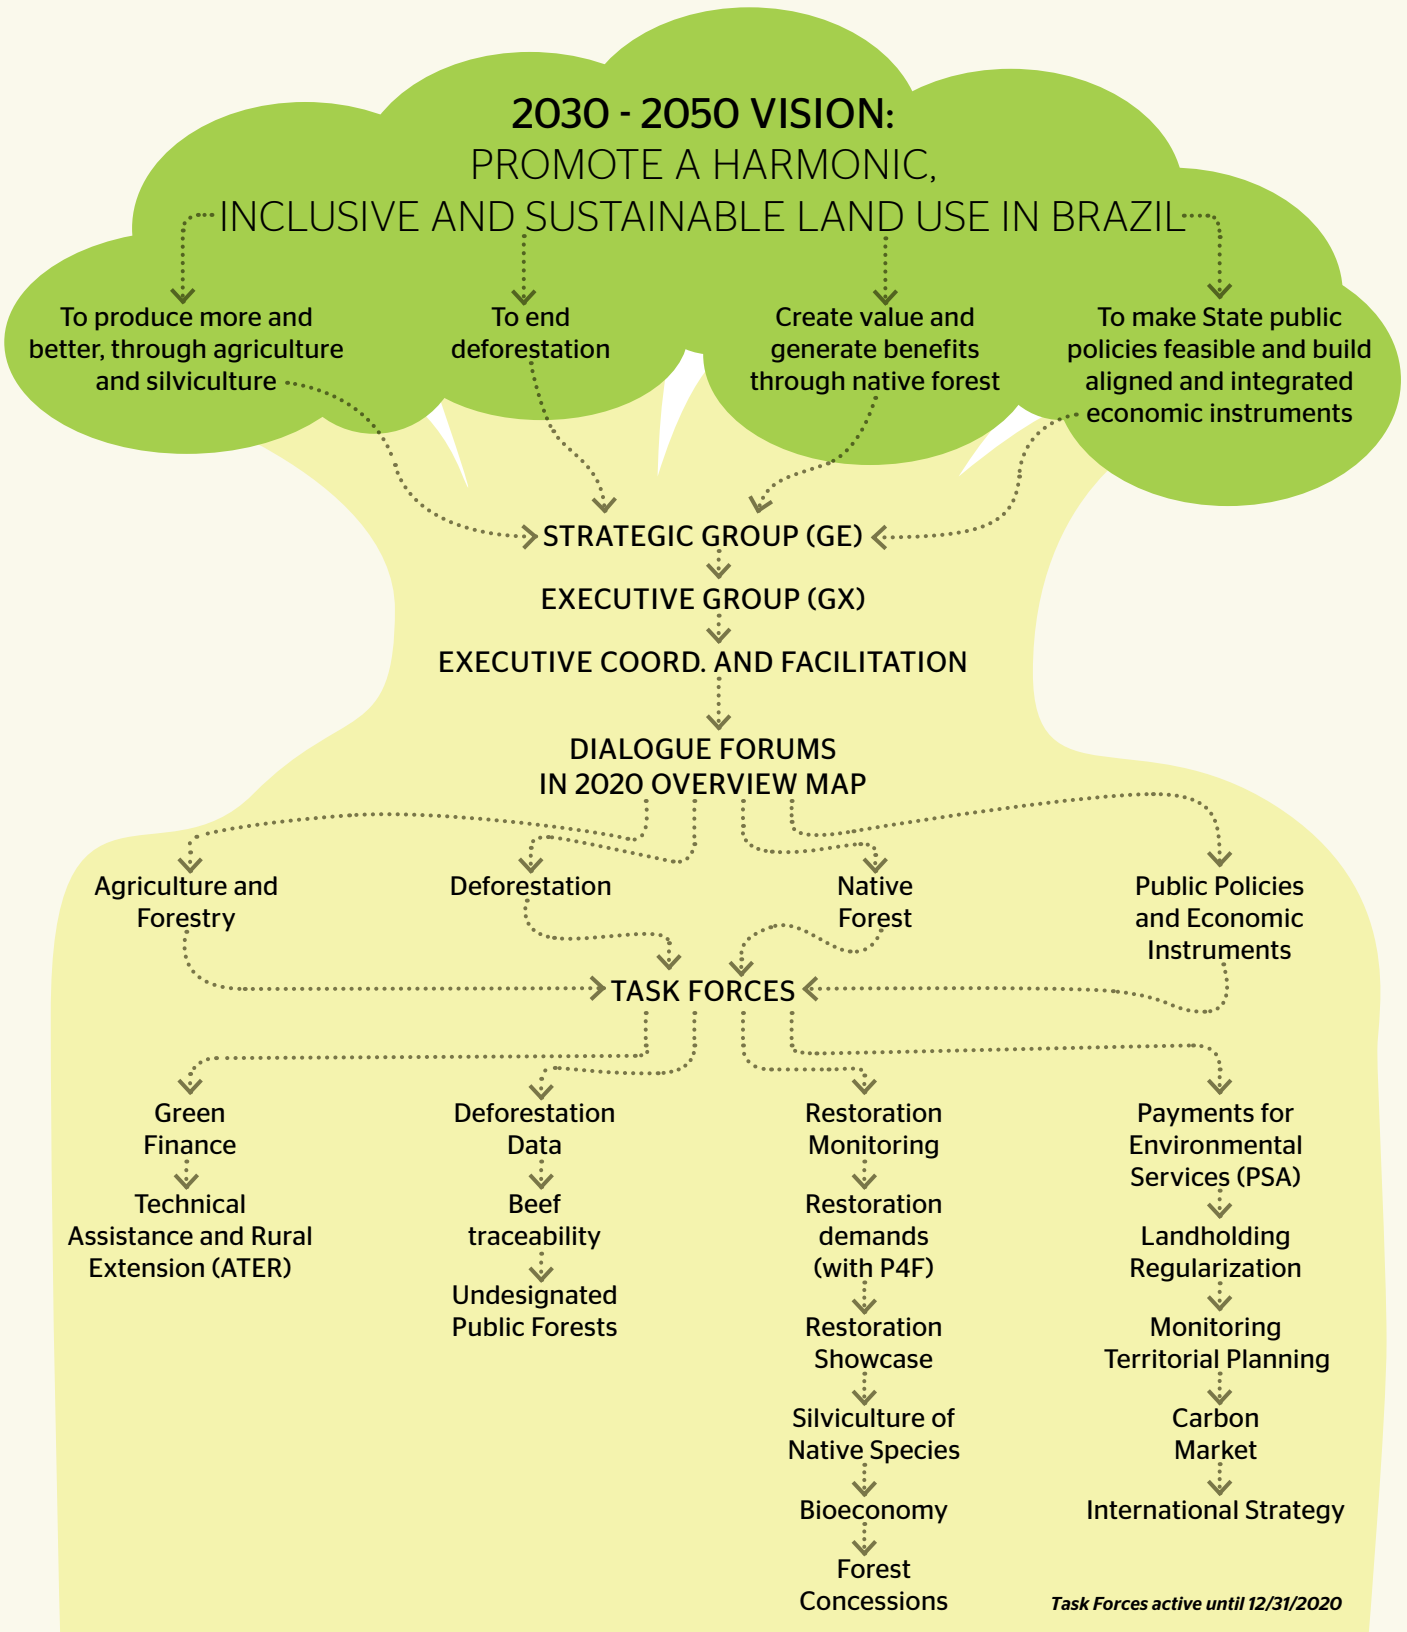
2030 - 2050 VISION:
PROMOTE A HARMONIC, INCLUSIVE AND SUSTAINABLE LAND USE IN BRAZIL

To produce more and better, through agriculture and silviculture

To end deforestation

Create value and generate benefits through native forest

To make State public policies feasible and build aligned and integrated economic instruments

STRATEGIC GROUP (GE)

EXECUTIVE GROUP (GX)

EXECUTIVE COORD. AND FACILITATION

DIALOGUE FORUMS IN 2020 OVERVIEW MAP

Agriculture and Forestry

Deforestation

Native Forest

Public Policies and Economic Instruments

TASK FORCES

Green Finance

Technical Assistance and Rural Extension (ATER)

Deforestation Data

Beef traceability

Undesignated Public Forests

Restoration Monitoring

Restoration demands (with P4F)

Restoration Showcase

Silviculture of Native Species

Bioeconomy

Forest Concessions

Payments for Environmental Services (PSA)

Landholding Regularization

Monitoring Territorial Planning

Carbon Market

International Strategy

Task Forces active until 12/31/2020